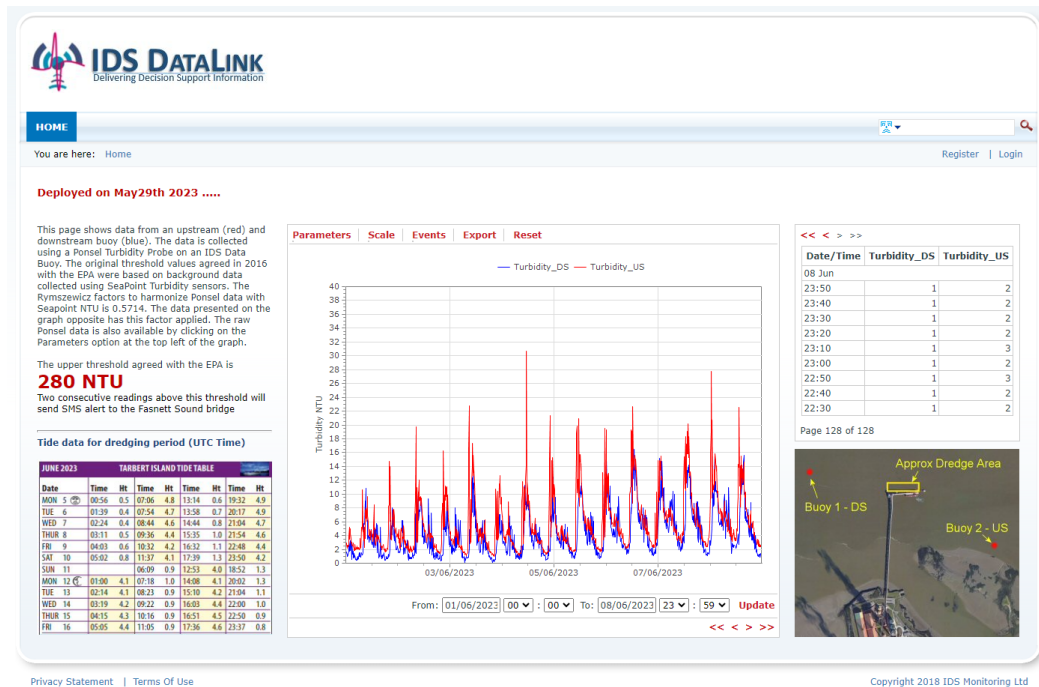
IDS DATALINK
Delivering Decision Support Information

HOME

You are here: Home

Register | Login

Deployed on May29th 2023 .....

This page shows data from an upstream (red) and downstream buoy (blue). The data is collected using a Ponsel Turbidity Probe on an IDS Data Buoy. The original threshold values agreed in 2016 with the EPA were based on background data collected using SeaPoint Turbidity sensors. The Rymszewicz factors to harmonize Ponsel data with Seapoint NTU is 0.5714. The data presented on the graph opposite has this factor applied. The raw Ponsel data is also available by clicking on the Parameters option at the top left of the graph.

The upper threshold agreed with the EPA is
280 NTU
Two consecutive readings above this threshold will send SMS alert to the Fasnett Sound bridge

Tide data for dredging period (UTC Time)

JUNE 2023 TARBERT ISLAND TIDE TABLE

| Date | Time | Ht | Time | Ht | Time | Ht | Time | Ht |
|---|---|---|---|---|---|---|---|---|
| MON 5 | 00:56 | 0.5 | 07:06 | 4.8 | 13:14 | 0.6 | 19:32 | 4.9 |
| TUE 6 | 01:39 | 0.4 | 07:54 | 4.7 | 13:58 | 0.7 | 20:17 | 4.9 |
| WED 7 | 02:24 | 0.4 | 08:44 | 4.6 | 14:44 | 0.8 | 21:04 | 4.7 |
| THUR 8 | 03:11 | 0.5 | 09:36 | 4.4 | 15:35 | 1.0 | 21:54 | 4.6 |
| FRI 9 | 04:03 | 0.6 | 10:32 | 4.2 | 16:32 | 1.1 | 22:48 | 4.4 |
| SAT 10 | 05:02 | 0.8 | 11:37 | 4.1 | 17:39 | 1.3 | 23:50 | 4.2 |
| SUN 11 | | | 06:09 | 0.9 | 12:53 | 4.0 | 18:52 | 1.3 |
| MON 12 | 01:00 | 4.1 | 07:18 | 1.0 | 14:08 | 4.1 | 20:02 | 1.3 |
| TUE 13 | 02:14 | 4.1 | 08:23 | 0.9 | 15:10 | 4.2 | 21:04 | 1.1 |
| WED 14 | 03:19 | 4.2 | 09:22 | 0.9 | 16:03 | 4.4 | 22:00 | 1.0 |
| THUR 15 | 04:15 | 4.3 | 10:16 | 0.9 | 16:51 | 4.5 | 22:50 | 0.9 |
| FRI 16 | 05:05 | 4.4 | 11:05 | 0.9 | 17:36 | 4.6 | 23:37 | 0.8 |

Parameters Scale Events Export Reset

Turbidity_DS Turbidity_US

Turbidity NTU
40 38 36 34 32 30 28 26 24 22 20 18 16 14 12 10 8 6 4 2 0
03/06/2023 05/06/2023 07/06/2023

From: 01/06/2023 00 : 00 To: 08/06/2023 23 : 59 Update
<< < > >>

<< < > >>

| Date/Time | Turbidity_DS | Turbidity_US |
|---|---|---|
| 08 Jun | | |
| 23:50 | 1 | 2 |
| 23:40 | 1 | 2 |
| 23:30 | 1 | 2 |
| 23:20 | 1 | 2 |
| 23:10 | 1 | 3 |
| 23:00 | 1 | 2 |
| 22:50 | 1 | 3 |
| 22:40 | 1 | 2 |
| 22:30 | 1 | 2 |

Page 128 of 128

Approx Dredge Area
Buoy 1 - DS
Buoy 2 - US

Privacy Statement | Terms Of Use

Copyright 2018 IDS Monitoring Ltd